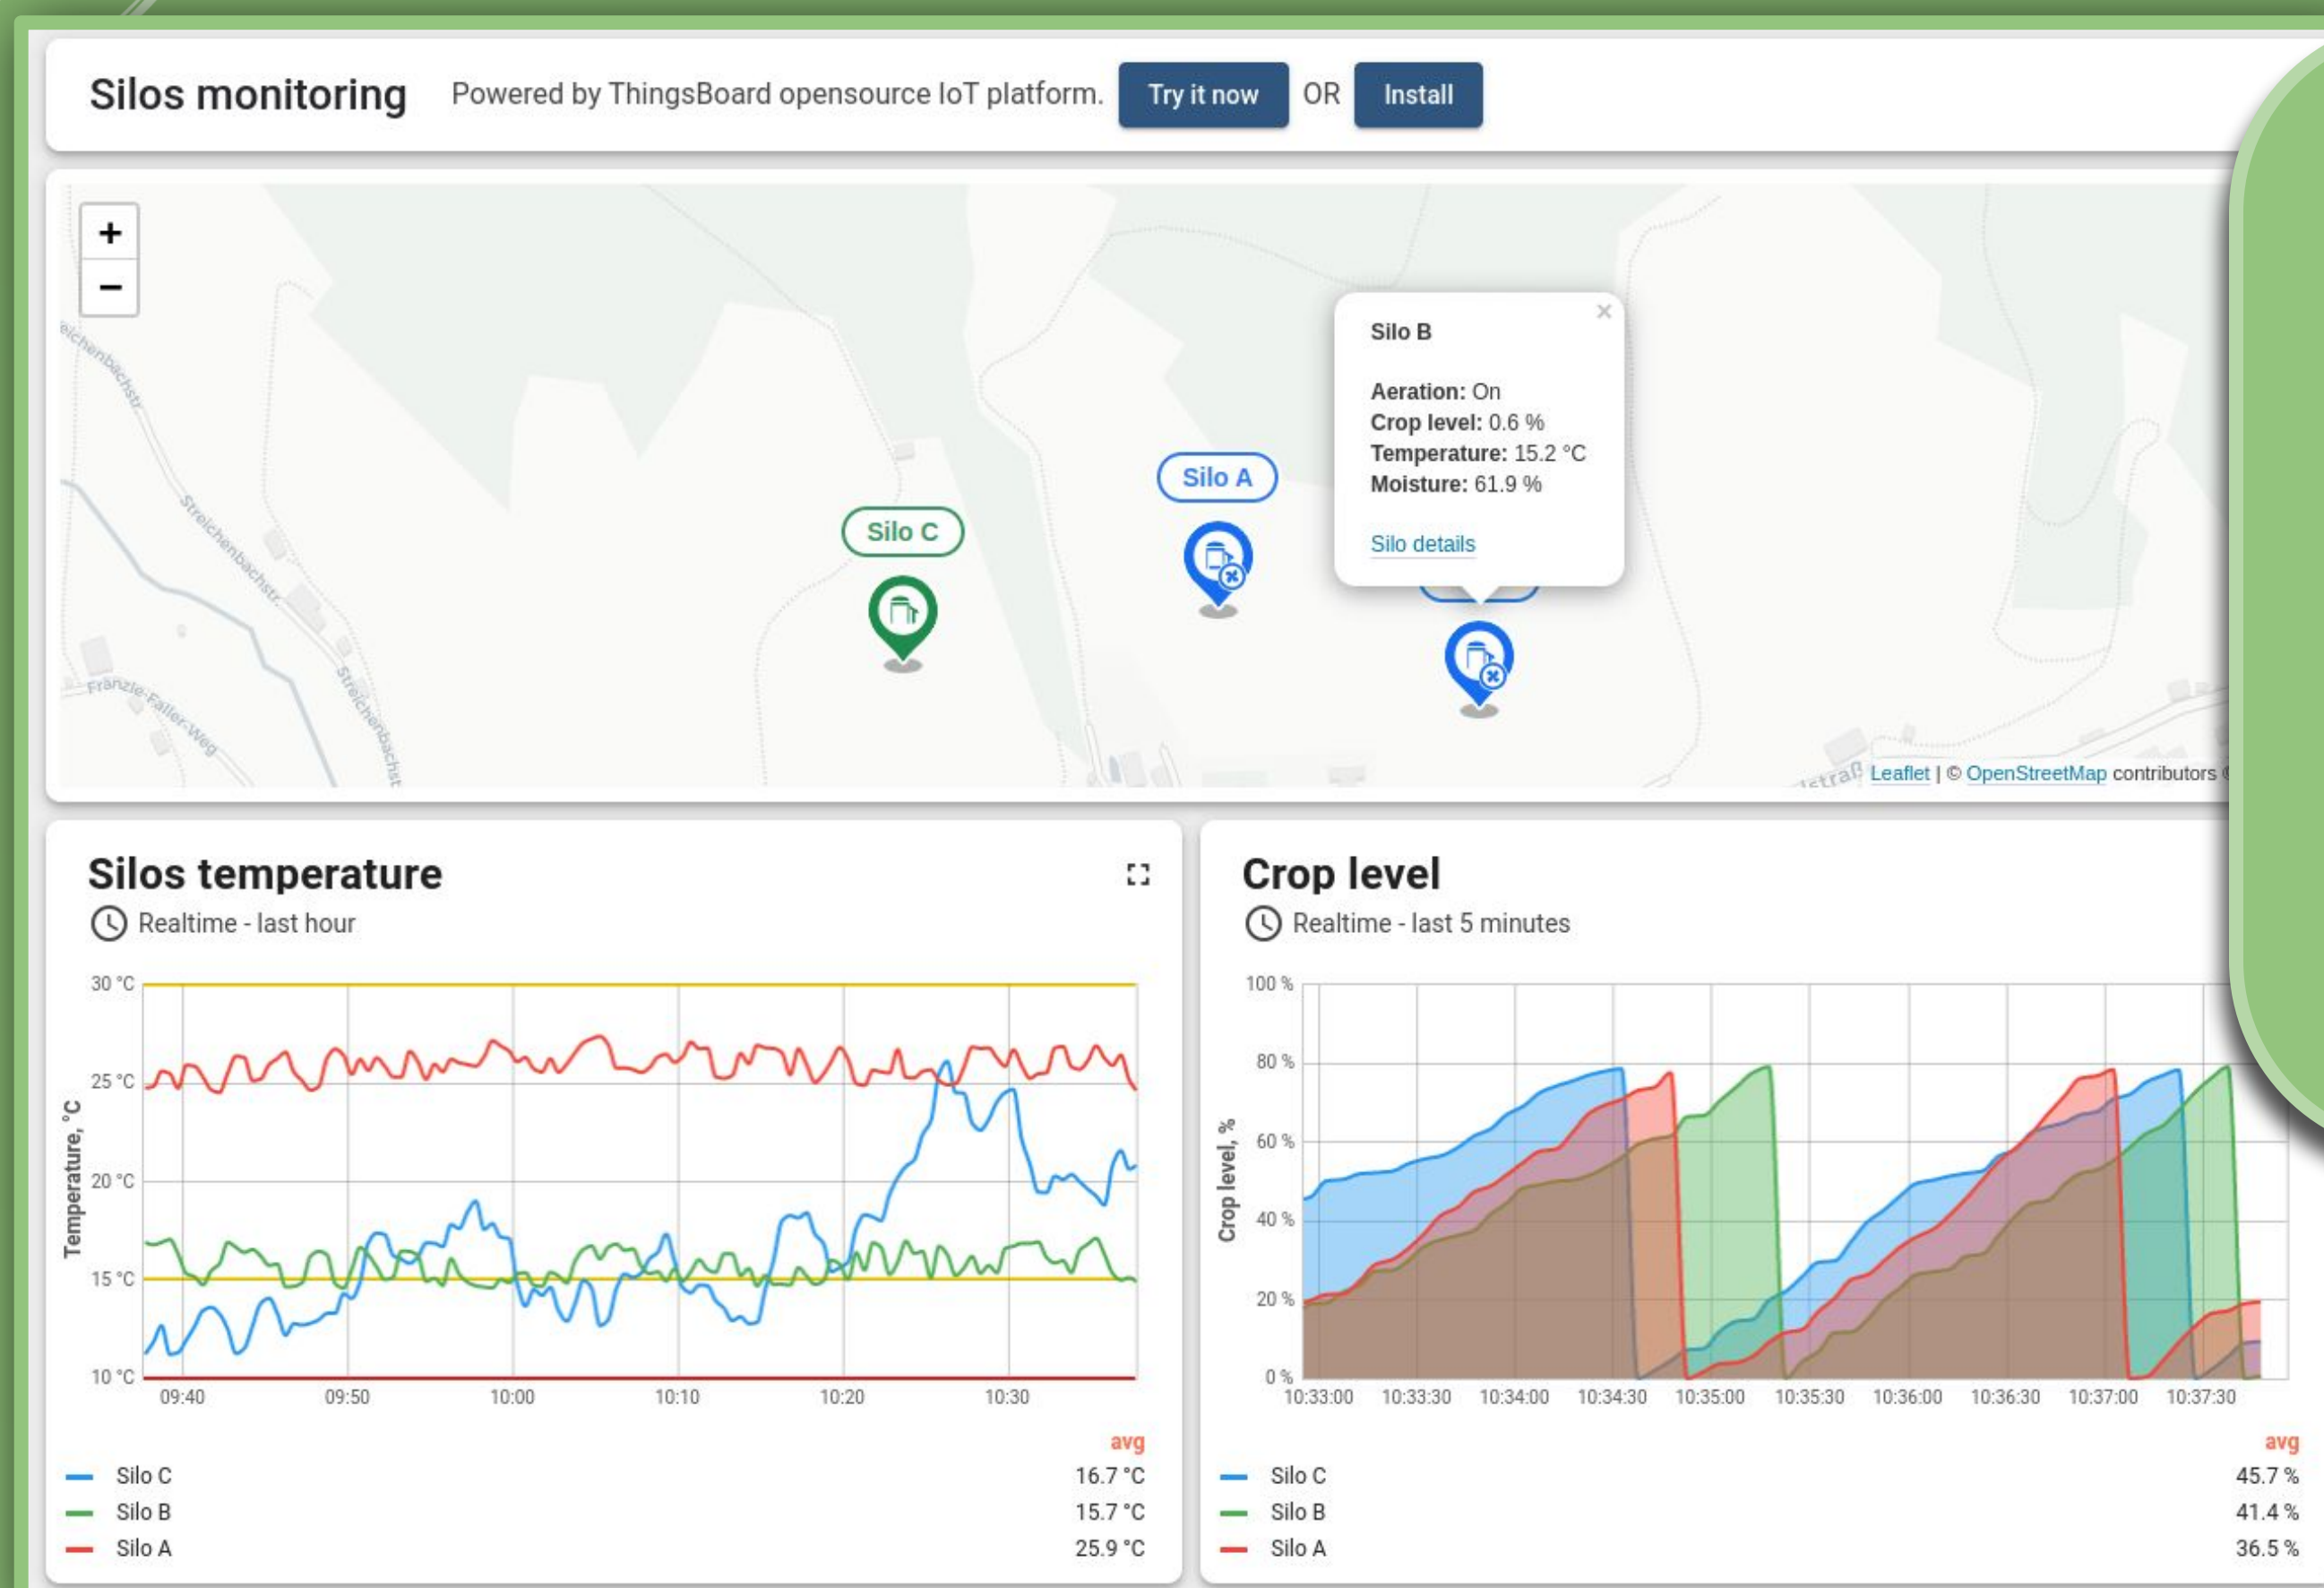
Silos monitoring Powered by ThingsBoard opensource IoT platform. Try it now OR Install

+
−

Silo B

**Aeration:** On
**Crop level:** 0.6 %
**Temperature:** 15.2 °C
**Moisture:** 61.9 %

Silo details

Silo A
Silo C

Streichenbachstr.
Franzle-Faller-Weg
Leaflet | © OpenStreetMap contributors

Silos temperature
Realtime - last hour

30 °C
25 °C
20 °C
15 °C
10 °C
Temperature, °C
09:40 09:50 10:00 10:10 10:20 10:30

| | avg |
|---|---|
| Silo C | 16.7 °C |
| Silo B | 15.7 °C |
| Silo A | 25.9 °C |

Crop level
Realtime - last 5 minutes

100 %
80 %
60 %
40 %
20 %
0 %
Crop level, %
10:33:00 10:33:30 10:34:00 10:34:30 10:35:00 10:35:30 10:36:00 10:36:30 10:37:00 10:37:30

| | avg |
|---|---|
| Silo C | 45.7 % |
| Silo B | 41.4 % |
| Silo A | 36.5 % |